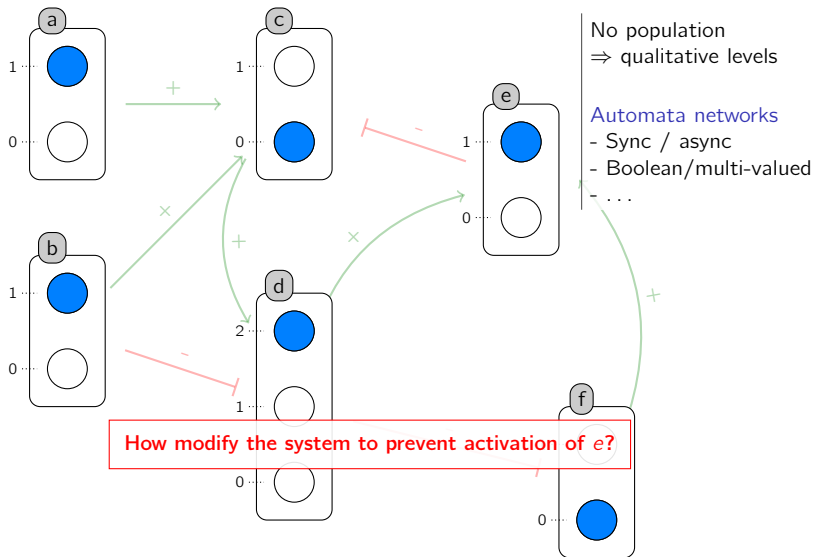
a
1
0

c
1
0

+

×

+

b
1
0

–

d
2
1
0

×

–

e
1
0

+

f
0

No population
⇒ qualitative levels

Automata networks
- Sync / async
- Boolean/multi-valued
- . . .

How modify the system to prevent activation of $e$?